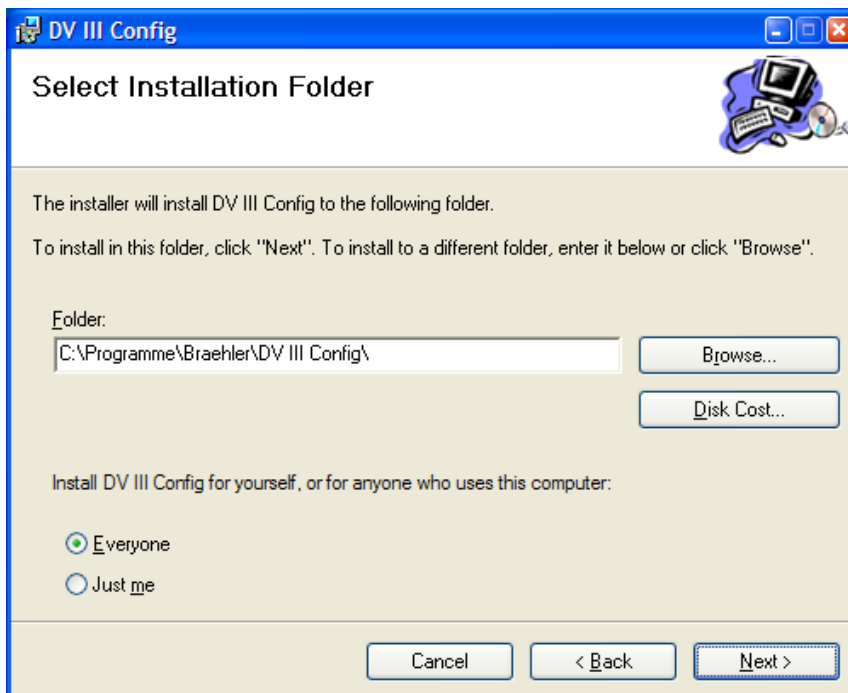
DV III Config

Select Installation Folder

The installer will install DV III Config to the following folder.

To install in this folder, click "Next". To install to a different folder, enter it below or click "Browse".

Folder:

C:\Programme\Braehler\DV III Config\

Browse...

Disk Cost...

Install DV III Config for yourself, or for anyone who uses this computer:

Everyone

Just me

Cancel

< Back

Next >